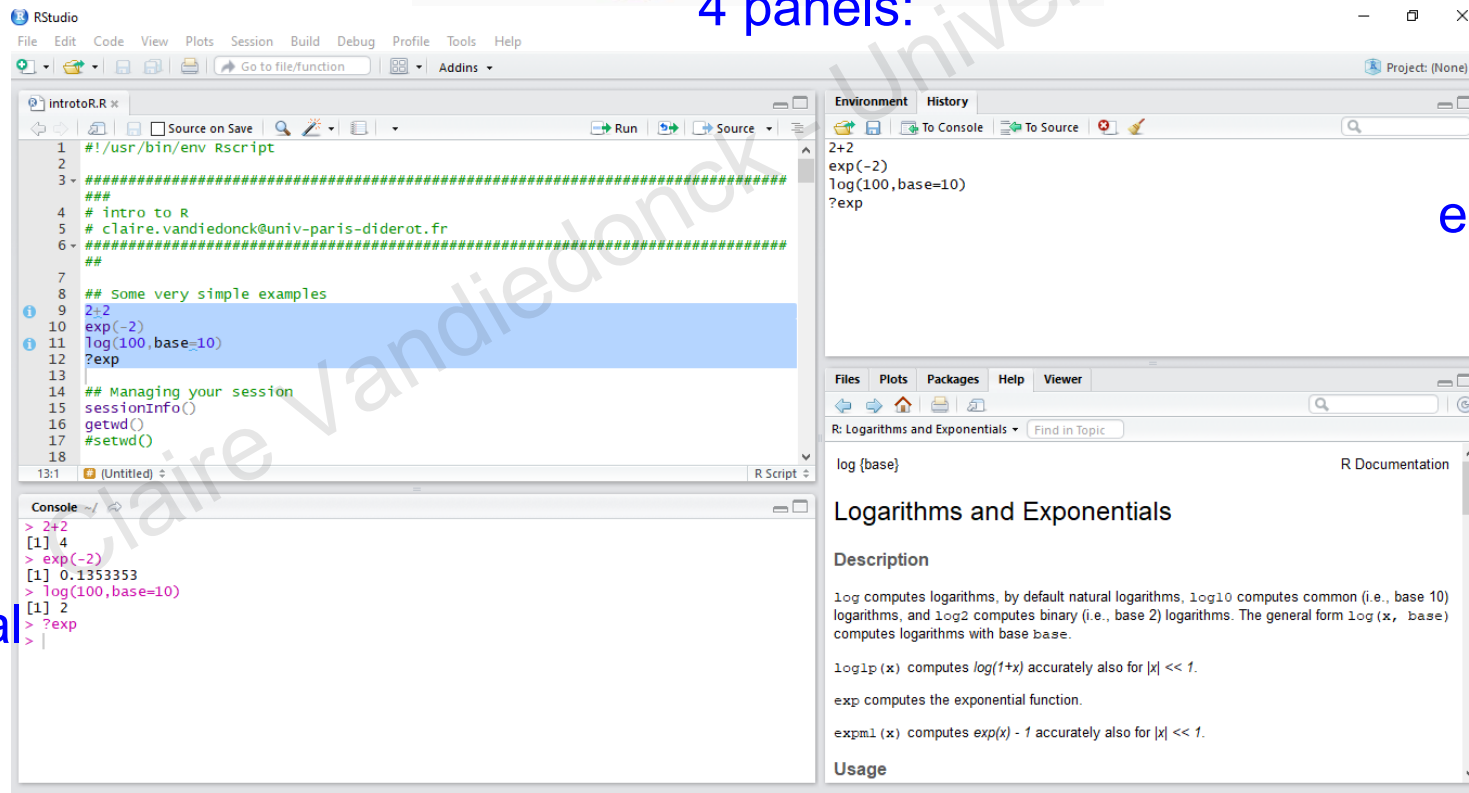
RStudio

4 panels:

File Edit Code View Plots Session Build Debug Profile Tools Help

Go to file/function Addins Project: (None)

introtoR.R ×

Source on Save Run Source

1 #!/usr/bin/env Rscript
2
3 ######################################################################
###
4 # intro to R
5 # claire.vandiedonck@univ-paris-diderot.fr
6 ######################################################################
##
7
8 ## Some very simple examples
9 2+2
10 exp(-2)
11 log(100,base=10)
12 ?exp
13
14 ## Managing your session
15 sessionInfo()
16 getwd()
17 #setwd()
18

13:1 (Untitled) R Script

Console ~/

> 2+2
[1] 4
> exp(-2)
[1] 0.1353353
> log(100,base=10)
[1] 2
> ?exp
>

al

Environment History

To Console To Source

2+2
exp(-2)
log(100,base=10)
?exp

e

Files Plots Packages Help Viewer

R: Logarithms and Exponentials Find in Topic

log {base} R Documentation

Logarithms and Exponentials

Description

log computes logarithms, by default natural logarithms, log10 computes common (i.e., base 10) logarithms, and log2 computes binary (i.e., base 2) logarithms. The general form log(x, base) computes logarithms with base base.

log1p(x) computes log(1+x) accurately also for |x| << 1.

exp computes the exponential function.

expm1(x) computes exp(x) - 1 accurately also for |x| << 1.

Usage

Claire Vandiedonck - Unive